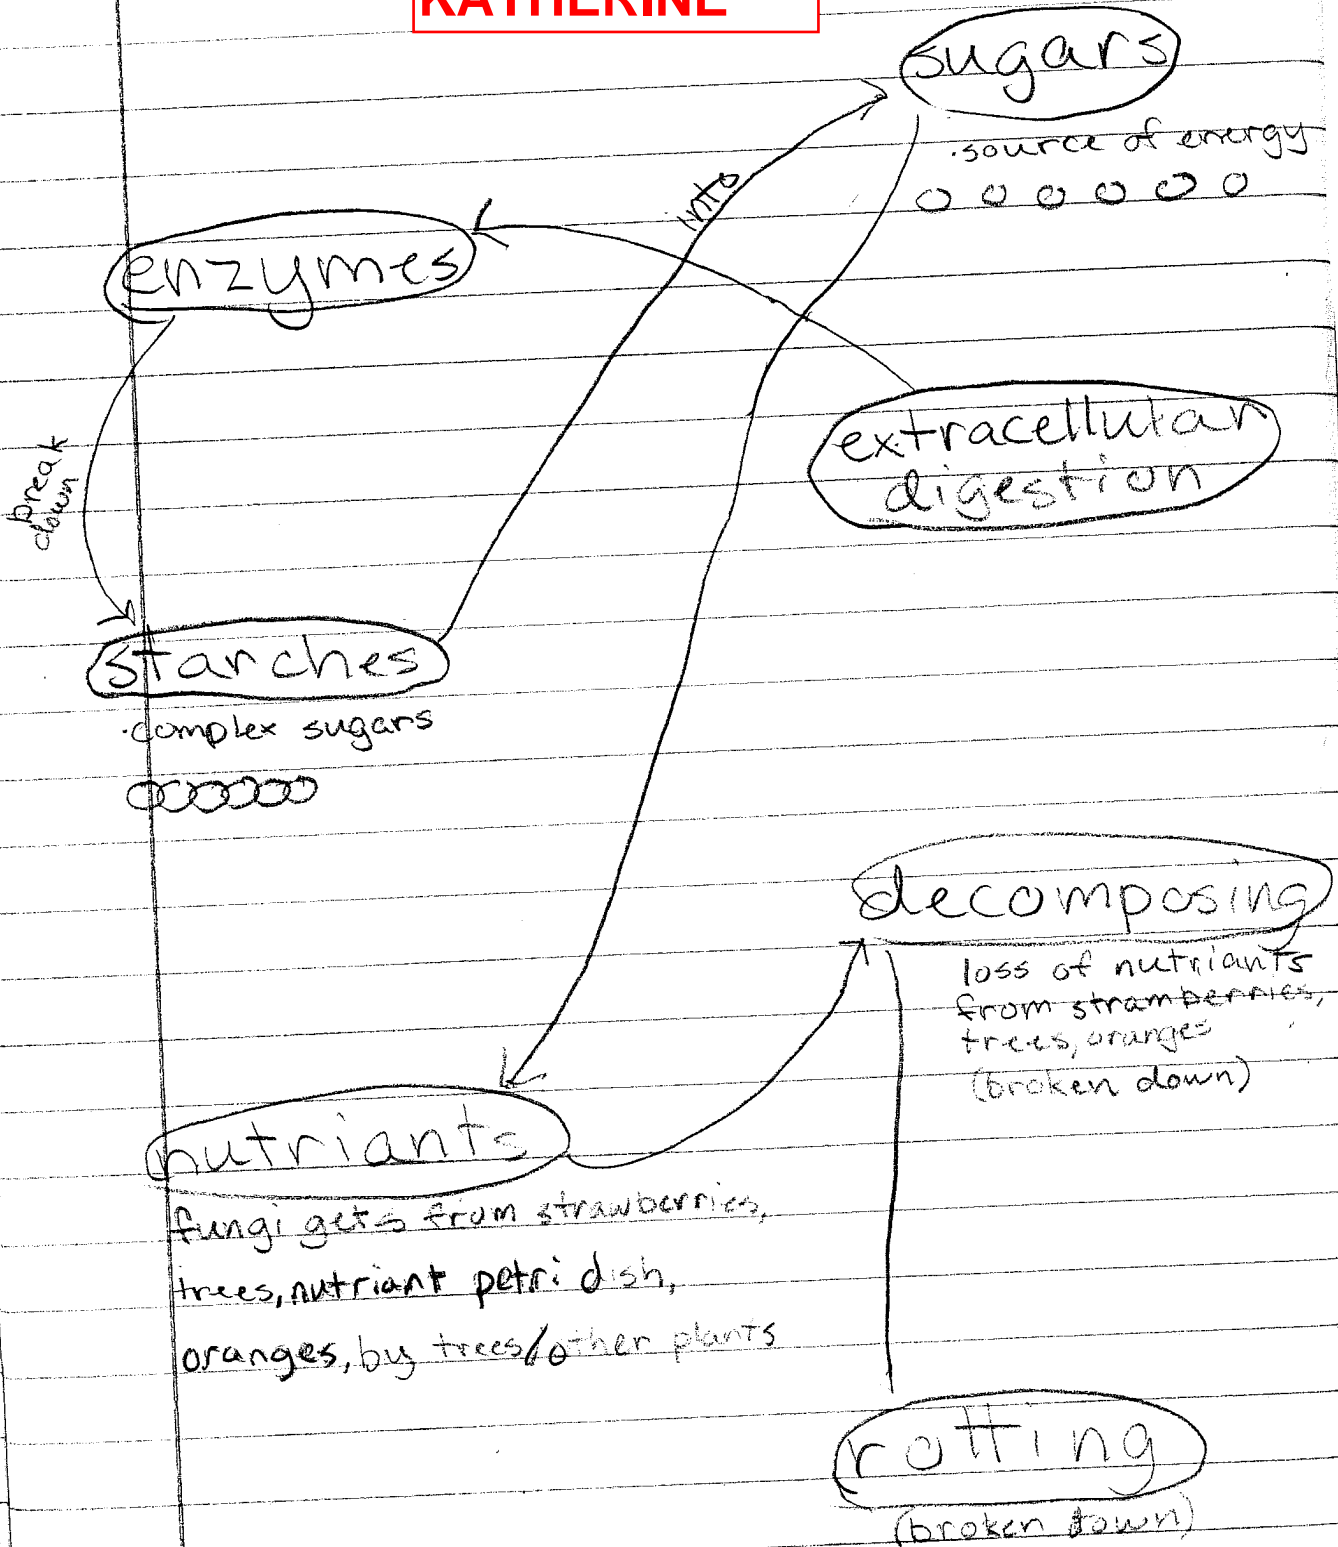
KATHERINE

sugars
·source of energy

into

enzymes

break down

extracellular digestion

starches
·complex sugars

decomposing
loss of nutriants from strawberries, trees, oranges (broken down)

nutriants
fungi gets from strawberries, trees, nutriant petri dish, oranges, by trees/other plants

rotting
(broken down)